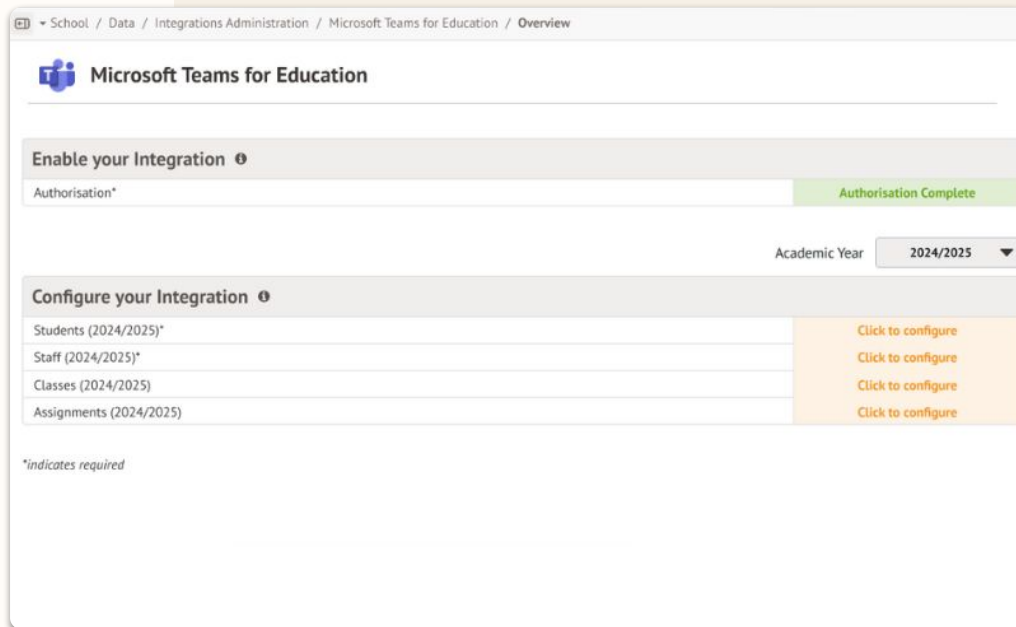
School / Data / Integrations Administration / Microsoft Teams for Education / Overview

Microsoft Teams for Education

Enable your Integration

| Authorisation* | Authorisation Complete |
|---|---|

Academic Year 2024/2025

Configure your Integration

| Students (2024/2025)* | Click to configure |
|---|---|
| Staff (2024/2025)* | Click to configure |
| Classes (2024/2025) | Click to configure |
| Assignments (2024/2025) | Click to configure |

*indicates required